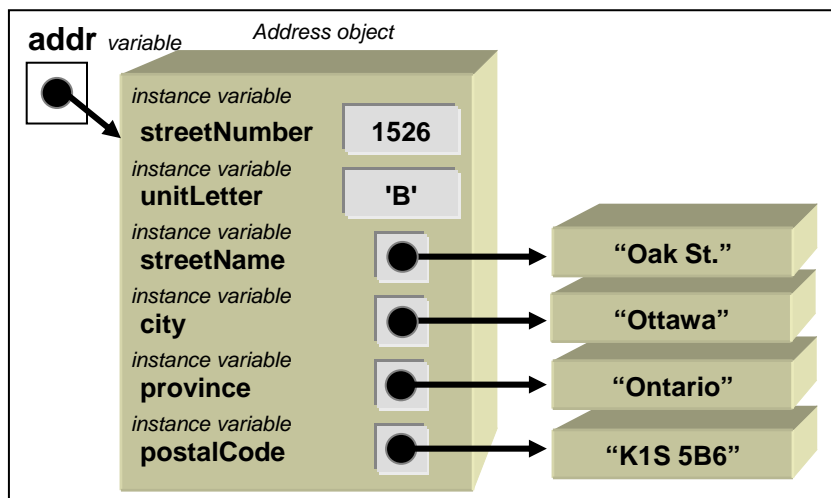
addr variable

Address object

instance variable
streetNumber
1526

instance variable
unitLetter
'B'

instance variable
streetName
“Oak St.”

instance variable
city
“Ottawa”

instance variable
province
“Ontario”

instance variable
postalCode
“K1S 5B6”